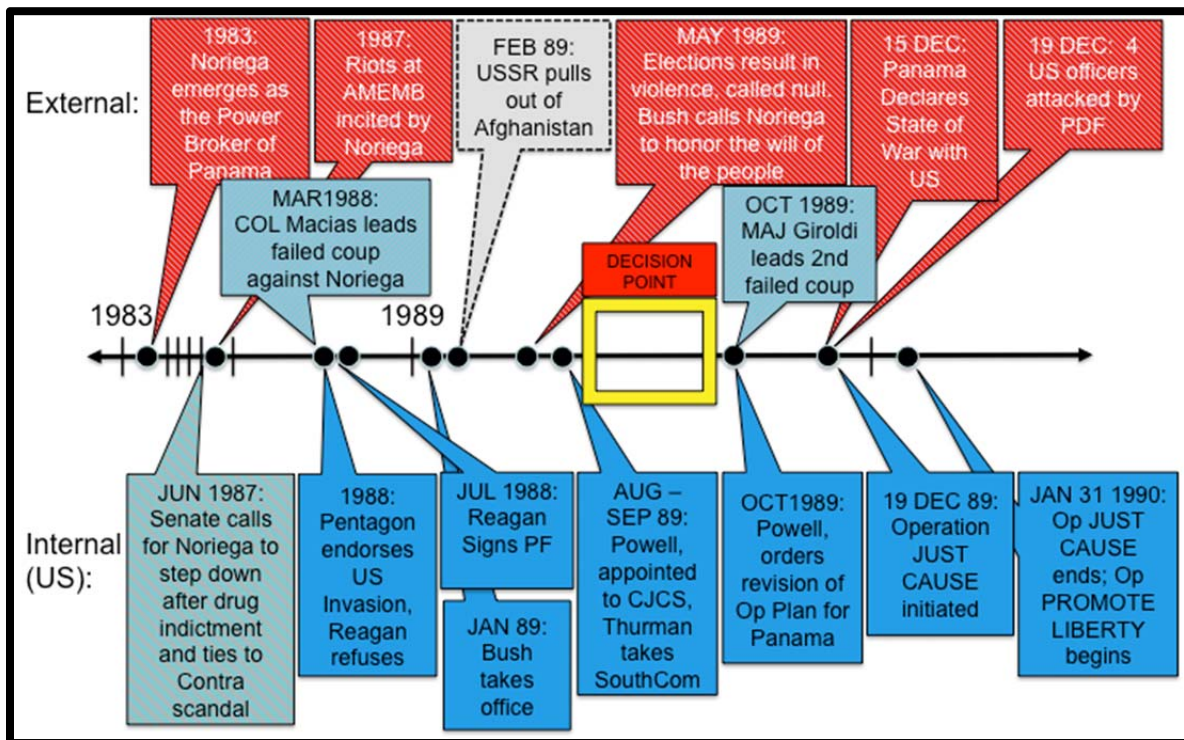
External:

1983: Noriega emerges as the Power Broker of Panama

1987: Riots at AMEMB incited by Noriega

FEB 89: USSR pulls out of Afghanistan

MAY 1989: Elections result in violence, called null. Bush calls Noriega to honor the will of the people

15 DEC: Panama Declares State of War with US

19 DEC: 4 US officers attacked by PDF

MAR1988: COL Macias leads failed coup against Noriega

DECISION POINT

OCT 1989: MAJ Giroldi leads 2nd failed coup

1983

1989

Internal (US):

JUN 1987: Senate calls for Noriega to step down after drug indictment and ties to Contra scandal

1988: Pentagon endorses US Invasion, Reagan refuses

JUL 1988: Reagan Signs PF

JAN 89: Bush takes office

AUG – SEP 89: Powell, appointed to CJCS, Thurman takes SouthCom

OCT1989: Powell, orders revision of Op Plan for Panama

19 DEC 89: Operation JUST CAUSE initiated

JAN 31 1990: Op JUST CAUSE ends; Op PROMOTE LIBERTY begins